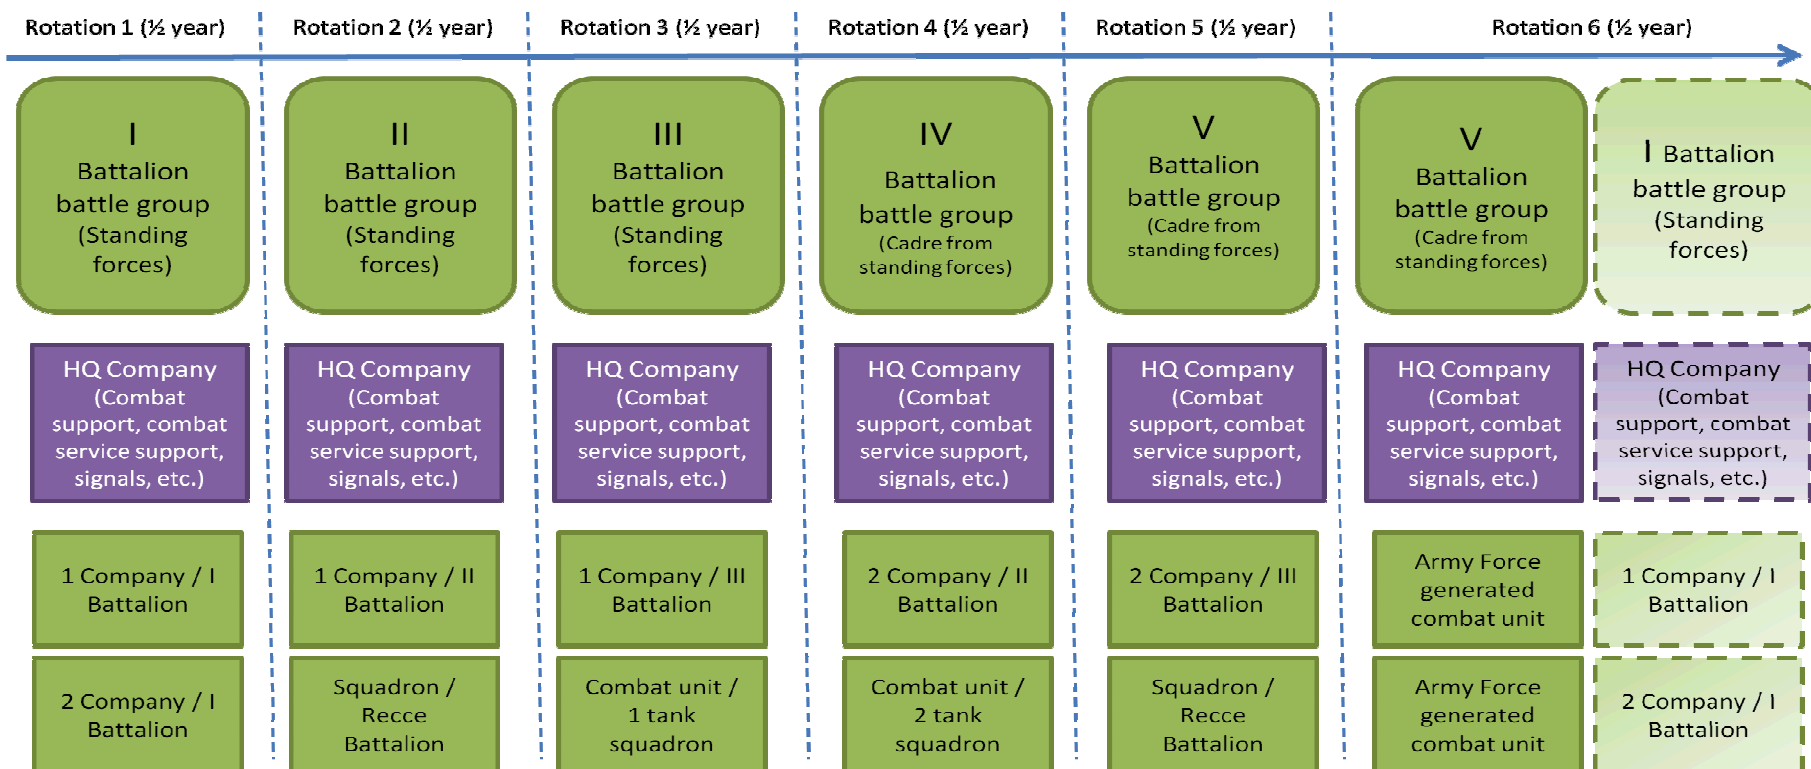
Rotation 1 (½ year) | Rotation 2 (½ year) | Rotation 3 (½ year) | Rotation 4 (½ year) | Rotation 5 (½ year) | Rotation 6 (½ year)

I Battalion battle group (Standing forces)

HQ Company (Combat support, combat service support, signals, etc.)

1 Company / I Battalion

2 Company / I Battalion

II Battalion battle group (Standing forces)

HQ Company (Combat support, combat service support, signals, etc.)

1 Company / II Battalion

Squadron / Recce Battalion

III Battalion battle group (Standing forces)

HQ Company (Combat support, combat service support, signals, etc.)

1 Company / III Battalion

Combat unit / 1 tank squadron

IV Battalion battle group (Cadre from standing forces)

HQ Company (Combat support, combat service support, signals, etc.)

2 Company / II Battalion

Combat unit / 2 tank squadron

V Battalion battle group (Cadre from standing forces)

HQ Company (Combat support, combat service support, signals, etc.)

2 Company / III Battalion

Squadron / Recce Battalion

V Battalion battle group (Cadre from standing forces)

HQ Company (Combat support, combat service support, signals, etc.)

Army Force generated combat unit

Army Force generated combat unit

I Battalion battle group (Standing forces)

HQ Company (Combat support, combat service support, signals, etc.)

1 Company / I Battalion

2 Company / I Battalion